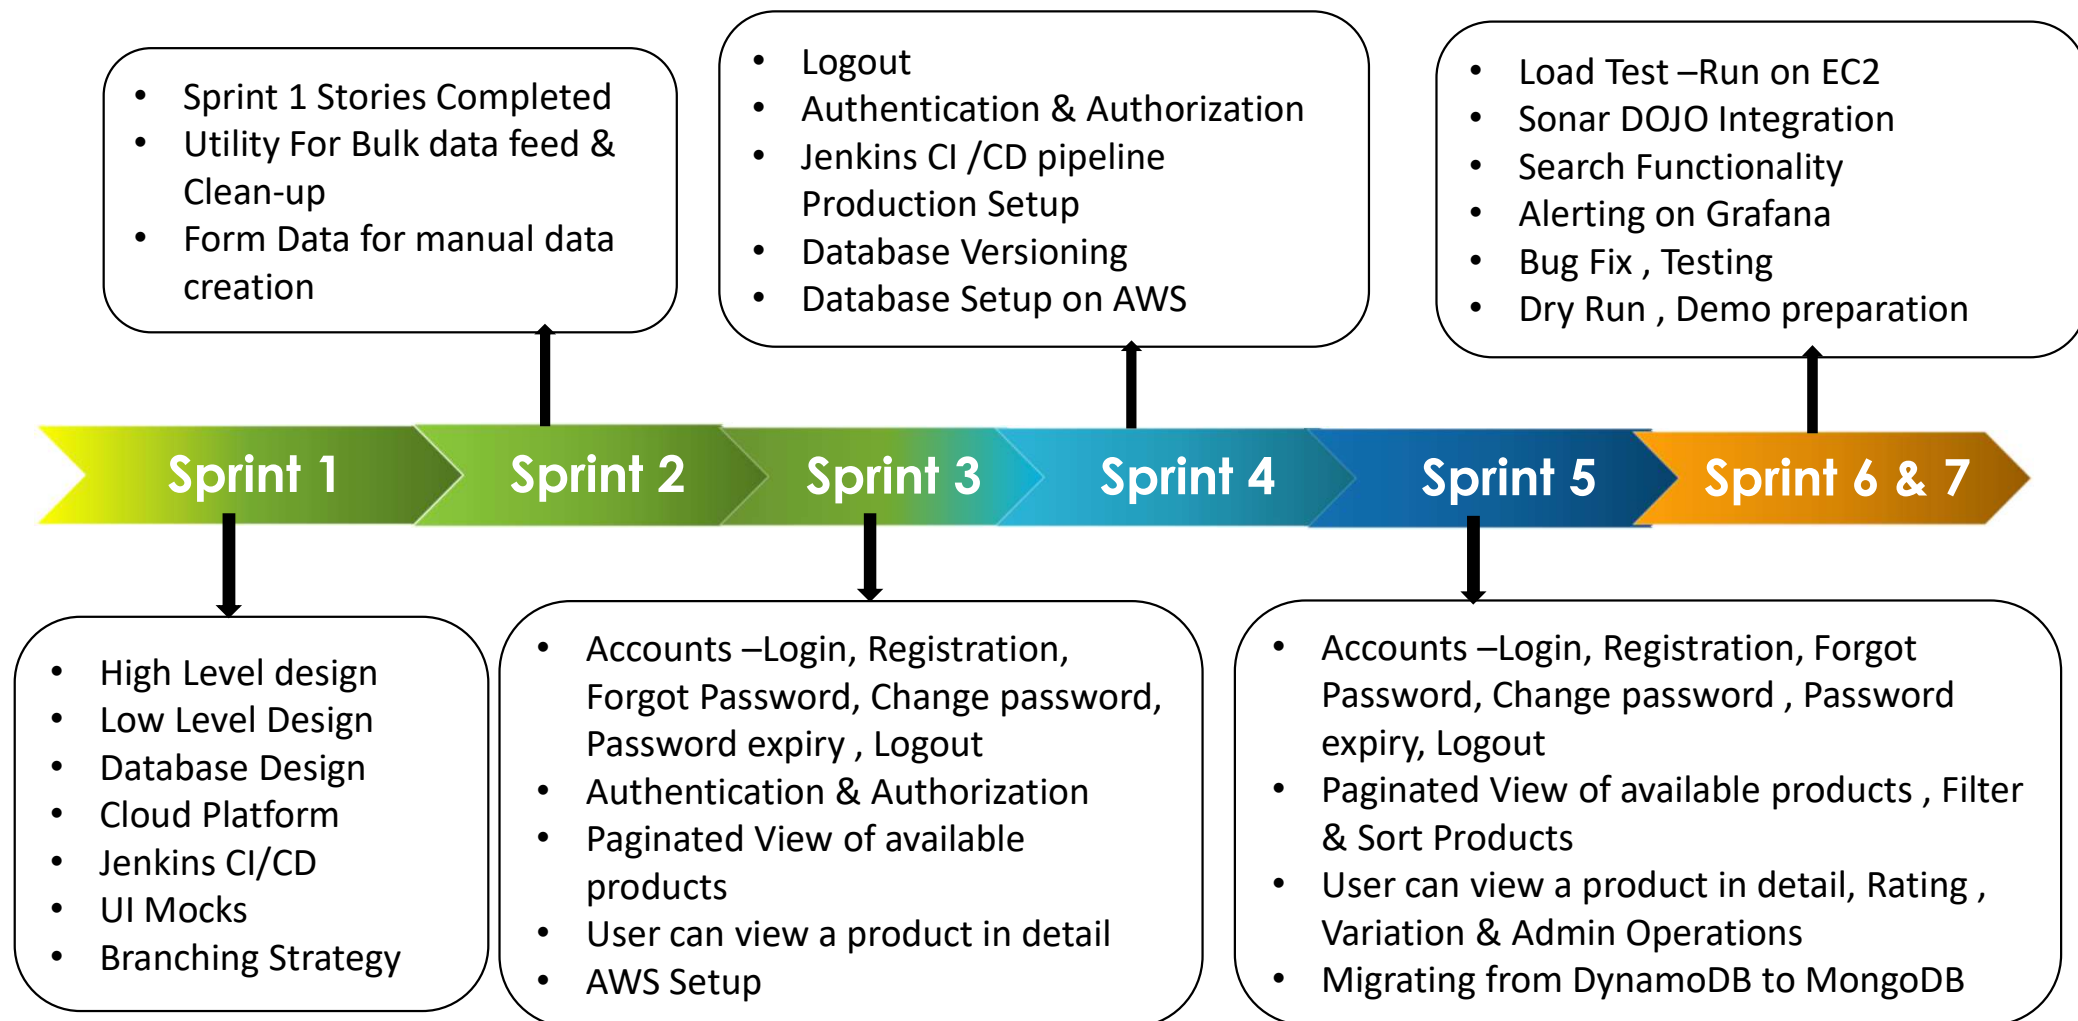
Sprint 1 | Sprint 2 | Sprint 3 | Sprint 4 | Sprint 5 | Sprint 6 & 7

Sprint 1:
- High Level design
- Low Level Design
- Database Design
- Cloud Platform
- Jenkins CI/CD
- UI Mocks
- Branching Strategy

Sprint 2:
- Sprint 1 Stories Completed
- Utility For Bulk data feed & Clean-up
- Form Data for manual data creation

Sprint 3:
- Accounts –Login, Registration, Forgot Password, Change password, Password expiry , Logout
- Authentication & Authorization
- Paginated View of available products
- User can view a product in detail
- AWS Setup

Sprint 4:
- Logout
- Authentication & Authorization
- Jenkins CI /CD pipeline Production Setup
- Database Versioning
- Database Setup on AWS

Sprint 5:
- Accounts –Login, Registration, Forgot Password, Change password , Password expiry, Logout
- Paginated View of available products , Filter & Sort Products
- User can view a product in detail, Rating , Variation & Admin Operations
- Migrating from DynamoDB to MongoDB

Sprint 6 & 7:
- Load Test –Run on EC2
- Sonar DOJO Integration
- Search Functionality
- Alerting on Grafana
- Bug Fix , Testing
- Dry Run , Demo preparation